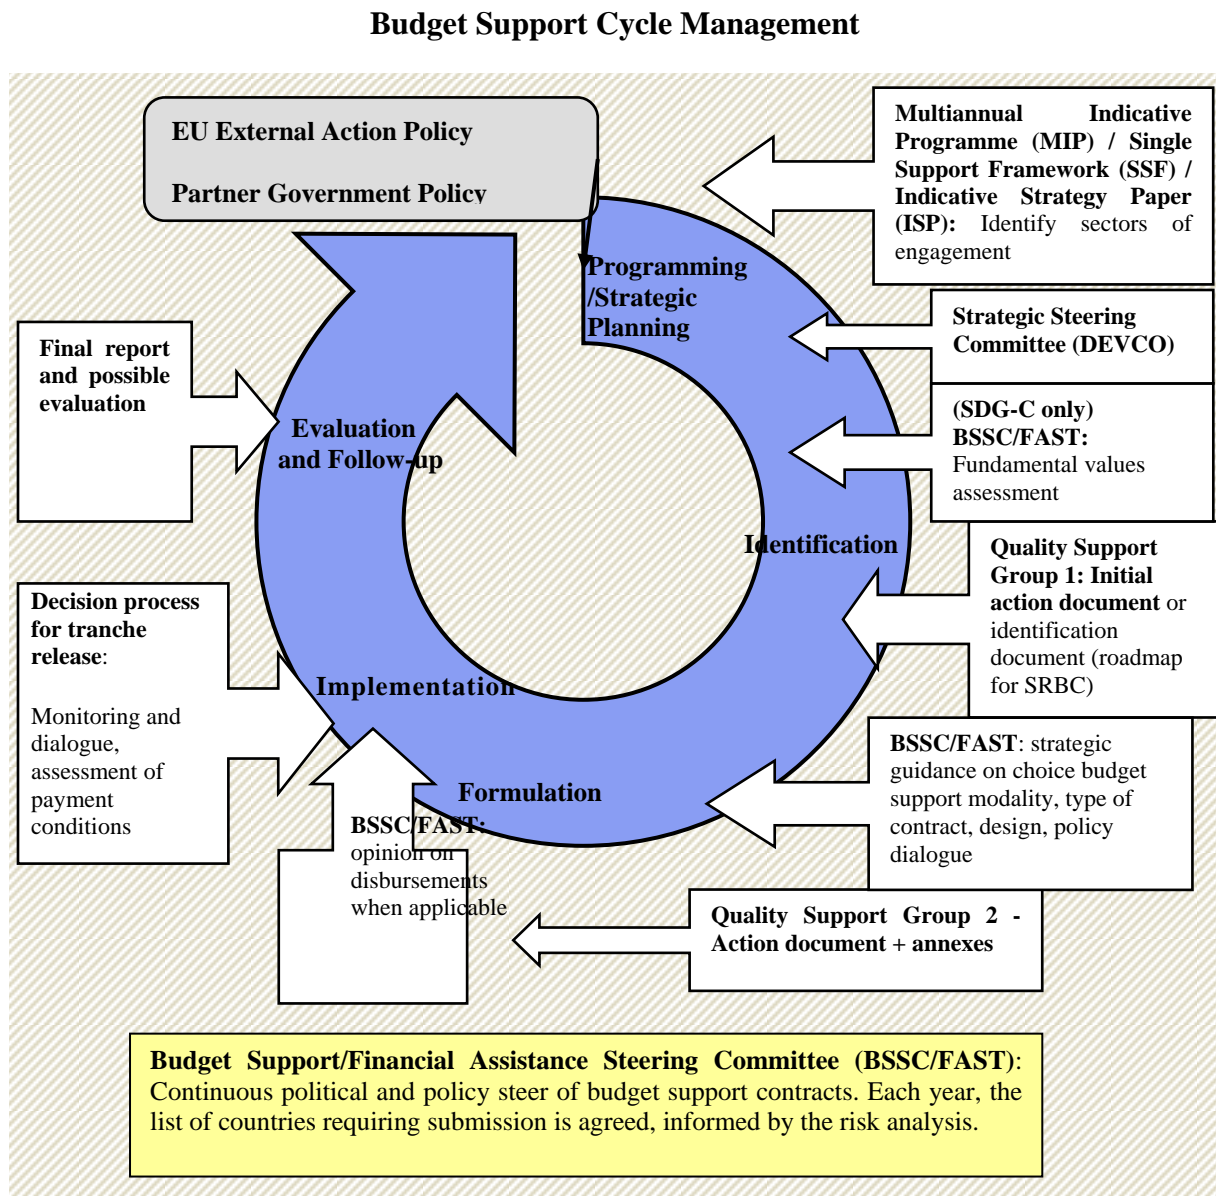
Budget Support Cycle Management

EU External Action Policy

Partner Government Policy

Multiannual Indicative Programme (MIP) / Single Support Framework (SSF) / Indicative Strategy Paper (ISP): Identify sectors of engagement

Programming /Strategic Planning

Strategic Steering Committee (DEVCO)

(SDG-C only) BSSC/FAST: Fundamental values assessment

Final report and possible evaluation

Evaluation and Follow-up

Identification

Quality Support Group 1: Initial action document or identification document (roadmap for SRBC)

Decision process for tranche release:

Monitoring and dialogue, assessment of payment conditions

Implementation

BSSC/FAST: strategic guidance on choice budget support modality, type of contract, design, policy dialogue

Formulation

BSSC/FAST: opinion on disbursements when applicable

Quality Support Group 2 - Action document + annexes

Budget Support/Financial Assistance Steering Committee (BSSC/FAST): Continuous political and policy steer of budget support contracts. Each year, the list of countries requiring submission is agreed, informed by the risk analysis.